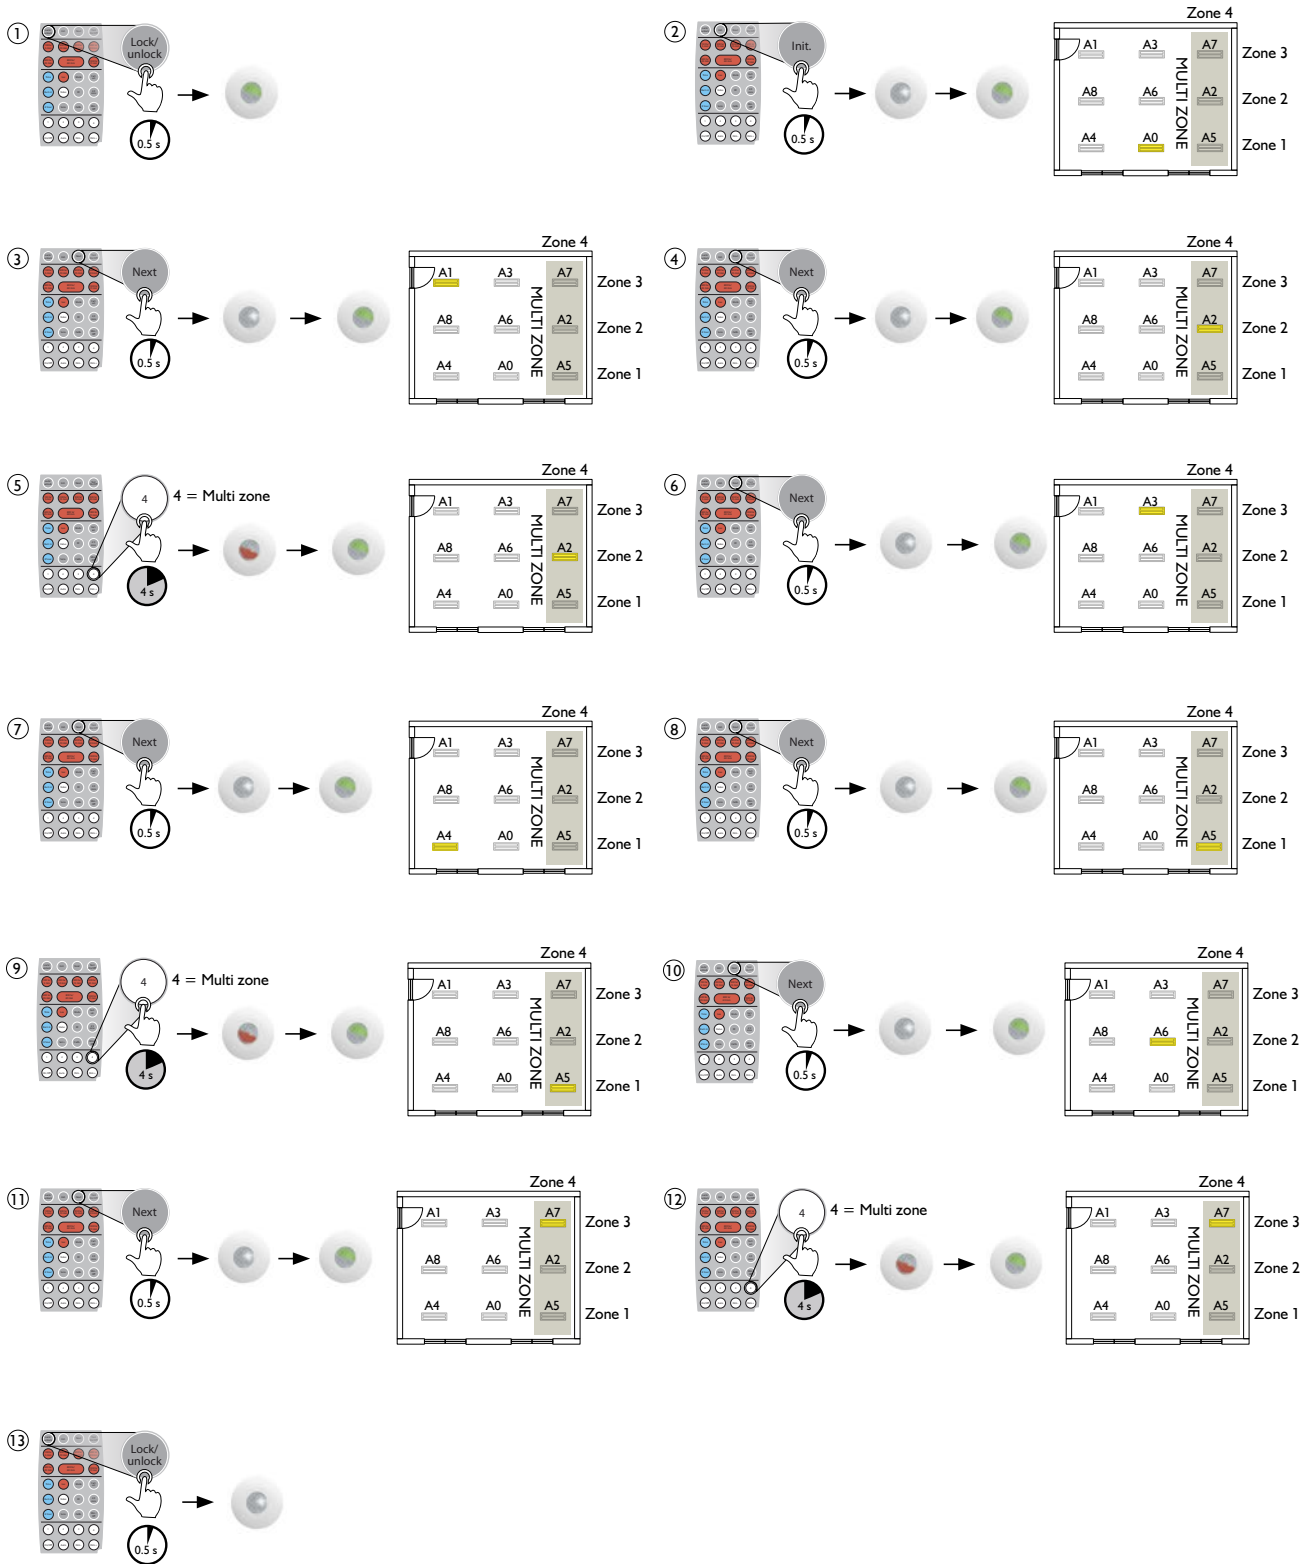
①
Lock/ unlock
0.5 s

②
Init.
0.5 s
Zone 4
A1 A3 A7 Zone 3
A8 A6 A2 Zone 2
A4 A0 A5 Zone 1
MULTI ZONE

③
Next
0.5 s
Zone 4
A1 A3 A7 Zone 3
A8 A6 A2 Zone 2
A4 A0 A5 Zone 1
MULTI ZONE

④
Next
0.5 s
Zone 4
A1 A3 A7 Zone 3
A8 A6 A2 Zone 2
A4 A0 A5 Zone 1
MULTI ZONE

⑤
4
4 = Multi zone
4 s
Zone 4
A1 A3 A7 Zone 3
A8 A6 A2 Zone 2
A4 A0 A5 Zone 1
MULTI ZONE

⑥
Next
0.5 s
Zone 4
A1 A3 A7 Zone 3
A8 A6 A2 Zone 2
A4 A0 A5 Zone 1
MULTI ZONE

⑦
Next
0.5 s
Zone 4
A1 A3 A7 Zone 3
A8 A6 A2 Zone 2
A4 A0 A5 Zone 1
MULTI ZONE

⑧
Next
0.5 s
Zone 4
A1 A3 A7 Zone 3
A8 A6 A2 Zone 2
A4 A0 A5 Zone 1
MULTI ZONE

⑨
4
4 = Multi zone
4 s
Zone 4
A1 A3 A7 Zone 3
A8 A6 A2 Zone 2
A4 A0 A5 Zone 1
MULTI ZONE

⑩
Next
0.5 s
Zone 4
A1 A3 A7 Zone 3
A8 A6 A2 Zone 2
A4 A0 A5 Zone 1
MULTI ZONE

⑪
Next
0.5 s
Zone 4
A1 A3 A7 Zone 3
A8 A6 A2 Zone 2
A4 A0 A5 Zone 1
MULTI ZONE

⑫
4
4 = Multi zone
4 s
Zone 4
A1 A3 A7 Zone 3
A8 A6 A2 Zone 2
A4 A0 A5 Zone 1
MULTI ZONE

⑬
Lock/ unlock
0.5 s